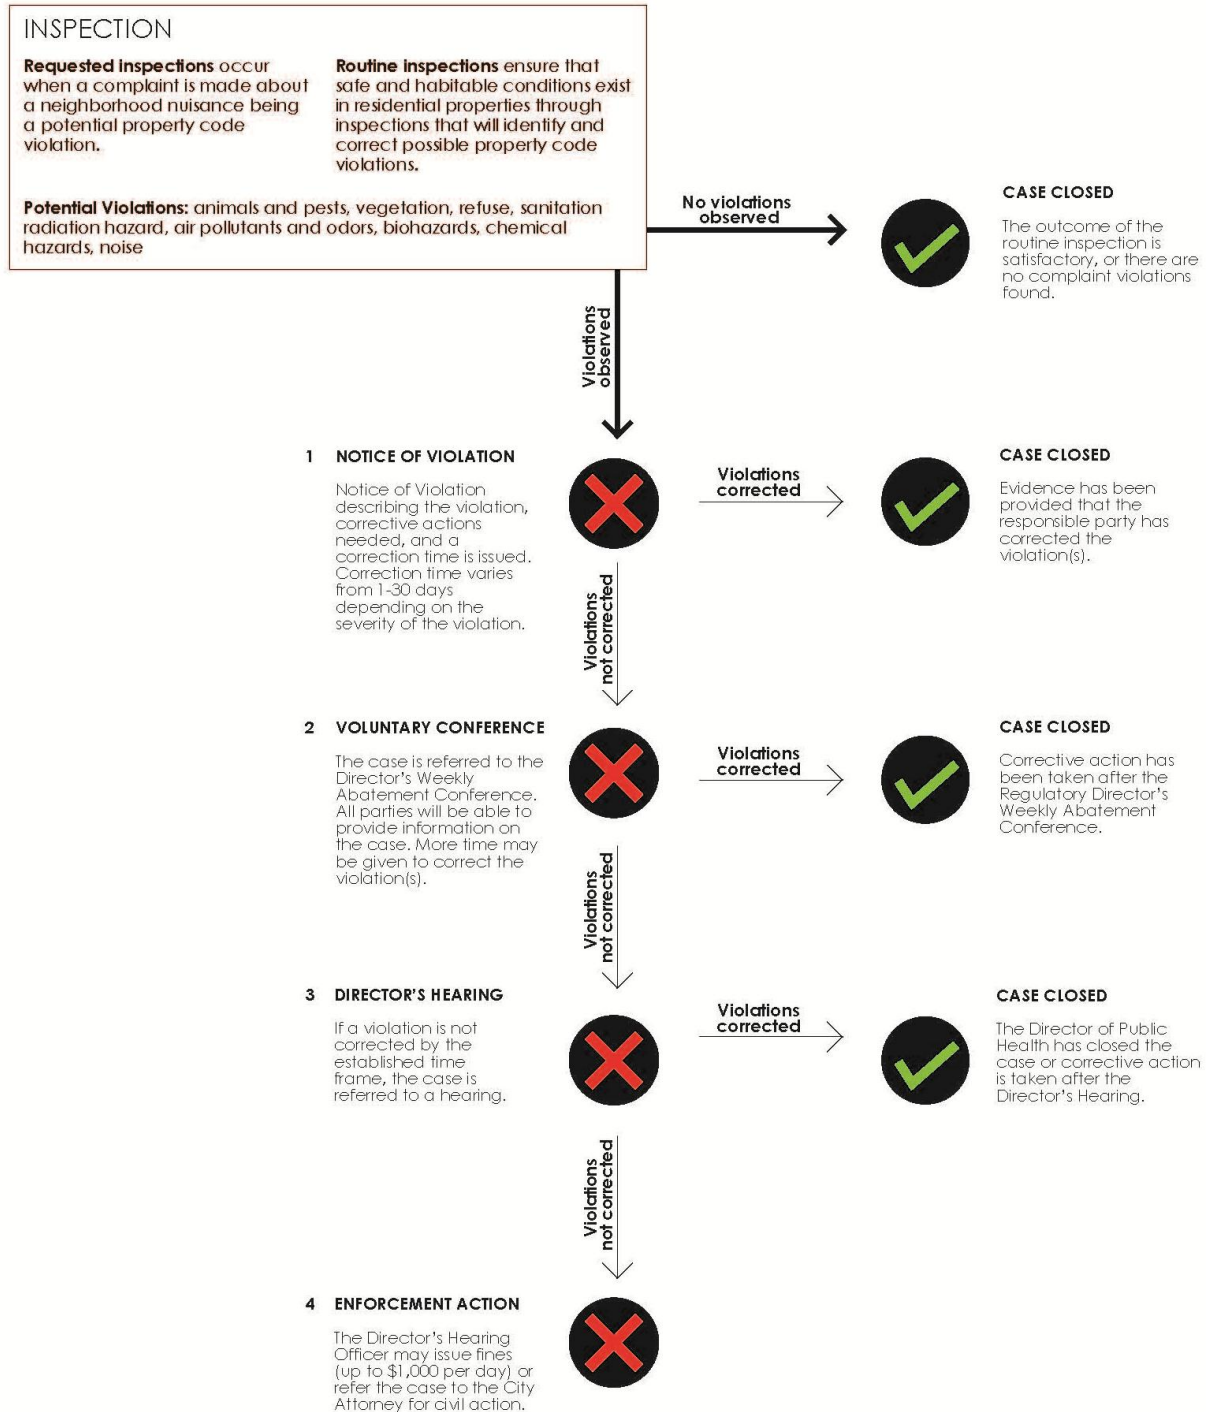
INSPECTION

**Requested inspections** occur when a complaint is made about a neighborhood nuisance being a potential property code violation.

**Routine inspections** ensure that safe and habitable conditions exist in residential properties through inspections that will identify and correct possible property code violations.

**Potential Violations:** animals and pests, vegetation, refuse, sanitation radiation hazard, air pollutants and odors, biohazards, chemical hazards, noise

No violations observed

CASE CLOSED

The outcome of the routine inspection is satisfactory, or there are no complaint violations found.

Violations observed

1 NOTICE OF VIOLATION

Notice of Violation describing the violation, corrective actions needed, and a correction time is issued. Correction time varies from 1-30 days depending on the severity of the violation.

Violations corrected

CASE CLOSED

Evidence has been provided that the responsible party has corrected the violation(s).

Violations not corrected

2 VOLUNTARY CONFERENCE

The case is referred to the Director's Weekly Abatement Conference. All parties will be able to provide information on the case. More time may be given to correct the violation(s).

Violations corrected

CASE CLOSED

Corrective action has been taken after the Regulatory Director's Weekly Abatement Conference.

Violations not corrected

3 DIRECTOR'S HEARING

If a violation is not corrected by the established time frame, the case is referred to a hearing.

Violations corrected

CASE CLOSED

The Director of Public Health has closed the case or corrective action is taken after the Director's Hearing.

Violations not corrected

4 ENFORCEMENT ACTION

The Director's Hearing Officer may issue fines (up to $1,000 per day) or refer the case to the City Attorney for civil action.